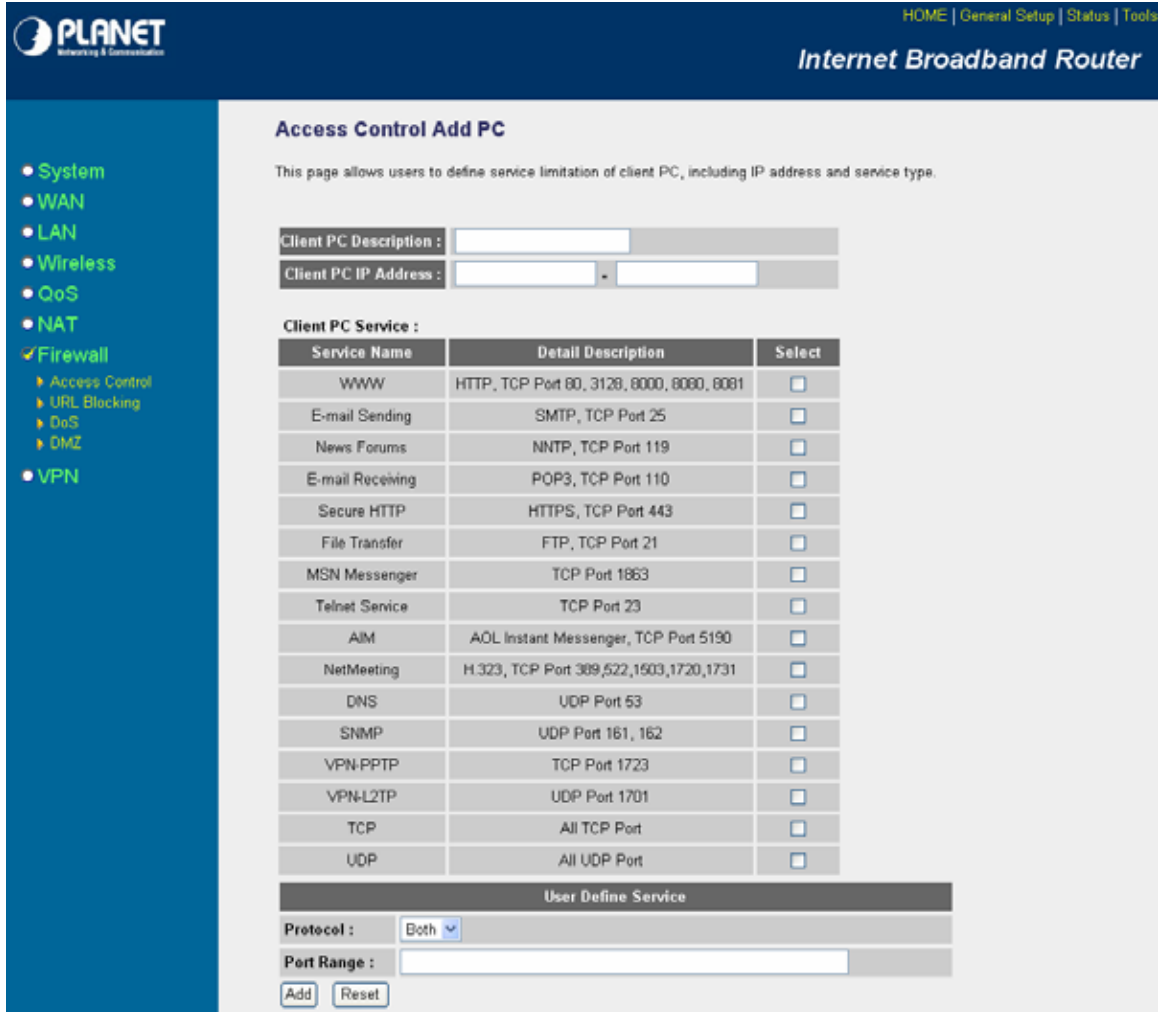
PLANET
Networking & Communication

HOME | General Setup | Status | Tools

Internet Broadband Router

• System
• WAN
• LAN
• Wireless
• QoS
• NAT
✔Firewall
▸ Access Control
▸ URL Blocking
▸ DoS
▸ DMZ
• VPN

Access Control Add PC

This page allows users to define service limitation of client PC, including IP address and service type.

Client PC Description :

Client PC IP Address : -

Client PC Service :

| Service Name | Detail Description | Select |
|---|---|---|
| WWW | HTTP, TCP Port 80, 3128, 8000, 8080, 8081 | ☐ |
| E-mail Sending | SMTP, TCP Port 25 | ☐ |
| News Forums | NNTP, TCP Port 119 | ☐ |
| E-mail Receiving | POP3, TCP Port 110 | ☐ |
| Secure HTTP | HTTPS, TCP Port 443 | ☐ |
| File Transfer | FTP, TCP Port 21 | ☐ |
| MSN Messenger | TCP Port 1863 | ☐ |
| Telnet Service | TCP Port 23 | ☐ |
| AIM | AOL Instant Messenger, TCP Port 5190 | ☐ |
| NetMeeting | H.323, TCP Port 389,522,1503,1720,1731 | ☐ |
| DNS | UDP Port 53 | ☐ |
| SNMP | UDP Port 161, 162 | ☐ |
| VPN-PPTP | TCP Port 1723 | ☐ |
| VPN-L2TP | UDP Port 1701 | ☐ |
| TCP | All TCP Port | ☐ |
| UDP | All UDP Port | ☐ |

User Define Service

Protocol : Both

Port Range :

Add Reset